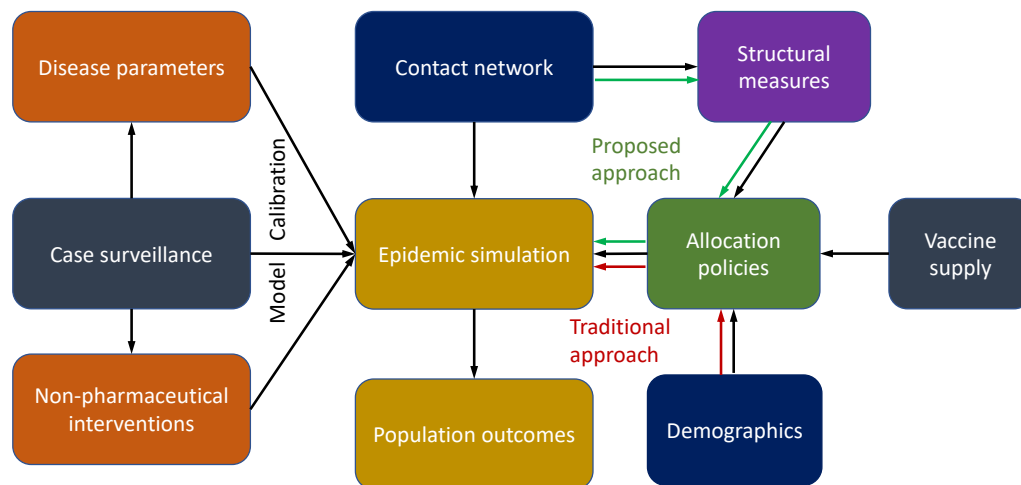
Disease parameters

Contact network

Structural measures

Calibration

Model

Proposed approach

Case surveillance

Epidemic simulation

Allocation policies

Vaccine supply

Traditional approach

Non-pharmaceutical interventions

Population outcomes

Demographics